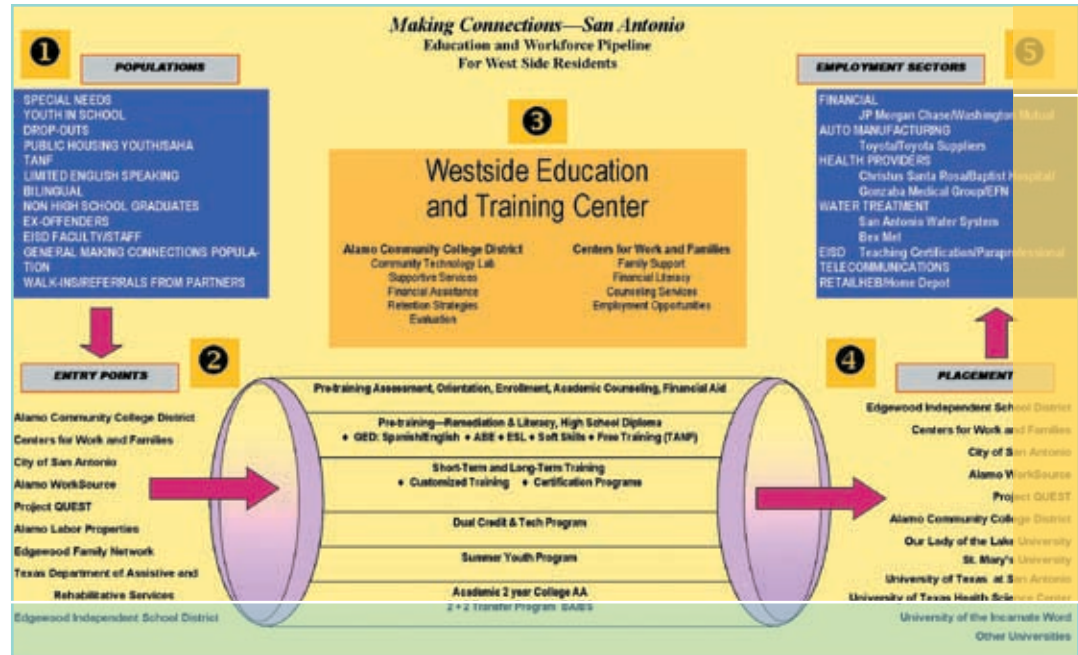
Making Connections—San Antonio
Education and Workforce Pipeline
For West Side Residents

1
POPULATIONS

SPECIAL NEEDS
YOUTH IN SCHOOL
DROP-OUTS
PUBLIC HOUSING YOUTH/SAHA
TANF
LIMITED ENGLISH SPEAKING
BILINGUAL
NON HIGH SCHOOL GRADUATES
EX-OFFENDERS
EISD FACULTY/STAFF
GENERAL MAKING CONNECTIONS POPULATION
WALK-INS/REFERRALS FROM PARTNERS

3
Westside Education and Training Center

Alamo Community College District
Community Technology Lab
Supportive Services
Financial Assistance
Retention Strategies
Evaluation

Centers for Work and Families
Family Support
Financial Literacy
Counseling Services
Employment Opportunities

5
EMPLOYMENT SECTORS

FINANCIAL
JP Morgan Chase/Washington Mutual
AUTO MANUFACTURING
Toyota/Toyota Suppliers
HEALTH PROVIDERS
Christus Santa Rosa/Baptist Hospital
Gonzaba Medical Group/EFN
WATER TREATMENT
San Antonio Water System
Bex Mel
EISD Teaching Certification/Paraprofessional
TELECOMMUNICATIONS
RETAIL/HEB/Home Depot

2
ENTRY POINTS

Alamo Community College District
Centers for Work and Families
City of San Antonio
Alamo WorkSource
Project QUEST
Alamo Labor Properties
Edgewood Family Network
Texas Department of Assistive and Rehabilitative Services
Edgewood Independent School District

Pre-training Assessment, Orientation, Enrollment, Academic Counseling, Financial Aid
Pre-training—Remediation & Literacy, High School Diploma
• GED: Spanish/English • ABE • ESL • Soft Skills • Free Training (TANF)
Short-Term and Long-Term Training
• Customized Training • Certification Programs
Dual Credit & Tech Program
Summer Youth Program
Academic 2 year College AA
2 + 2 Transfer Program BA/BS

4
PLACEMENT

Edgewood Independent School District
Centers for Work and Families
City of San Antonio
Alamo WorkSource
Project QUEST
Alamo Community College District
Our Lady of the Lake University
St. Mary's University
University of Texas at San Antonio
University of Texas Health Science Center
University of the Incarnate Word
Other Universities